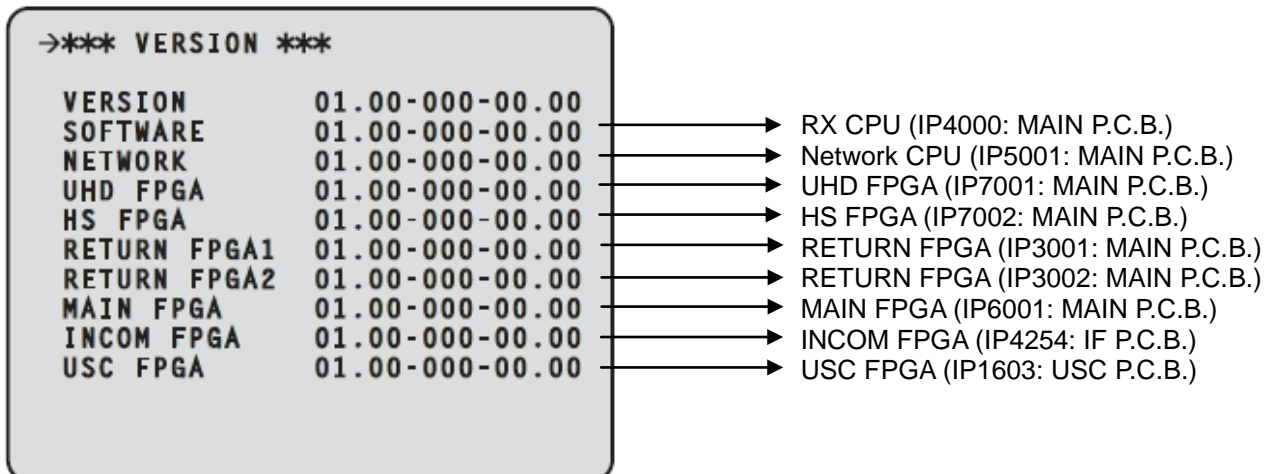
→*** VERSION ***

VERSION 01.00-000-00.00
SOFTWARE 01.00-000-00.00
NETWORK 01.00-000-00.00
UHD FPGA 01.00-000-00.00
HS FPGA 01.00-000-00.00
RETURN FPGA1 01.00-000-00.00
RETURN FPGA2 01.00-000-00.00
MAIN FPGA 01.00-000-00.00
INCOM FPGA 01.00-000-00.00
USC FPGA 01.00-000-00.00

RX CPU (IP4000: MAIN P.C.B.)
Network CPU (IP5001: MAIN P.C.B.)
UHD FPGA (IP7001: MAIN P.C.B.)
HS FPGA (IP7002: MAIN P.C.B.)
RETURN FPGA (IP3001: MAIN P.C.B.)
RETURN FPGA (IP3002: MAIN P.C.B.)
MAIN FPGA (IP6001: MAIN P.C.B.)
INCOM FPGA (IP4254: IF P.C.B.)
USC FPGA (IP1603: USC P.C.B.)